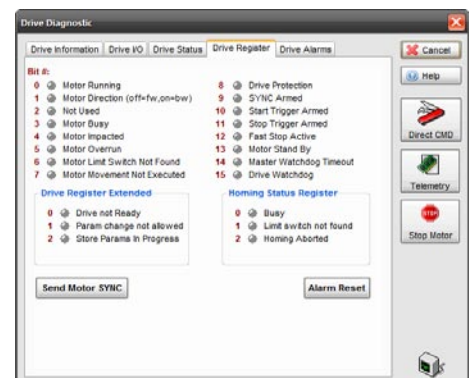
Drive Diagnostic

Drive Information | Drive I/O | Drive Status | Drive Register | Drive Alarms

Bit #:
0 Motor Running
1 Motor Direction (off=fw,on=bw)
2 Not Used
3 Motor Busy
4 Motor Impacted
5 Motor Overrun
6 Motor Limit Switch Not Found
7 Motor Movement Not Executed

8 Drive Protection
9 SYNC Armed
10 Start Trigger Armed
11 Stop Trigger Armed
12 Fast Stop Active
13 Motor Stand By
14 Master Watchdog Timeout
15 Drive Watchdog

Drive Register Extended
0 Drive not Ready
1 Param change not allowed
2 Store Params In Progress

Homing Status Register
0 Busy
1 Limit switch not found
2 Homing Aborted

Send Motor SYNC

Alarm Reset

Cancel
Help
Direct CMD
Telemetry
Stop Motor